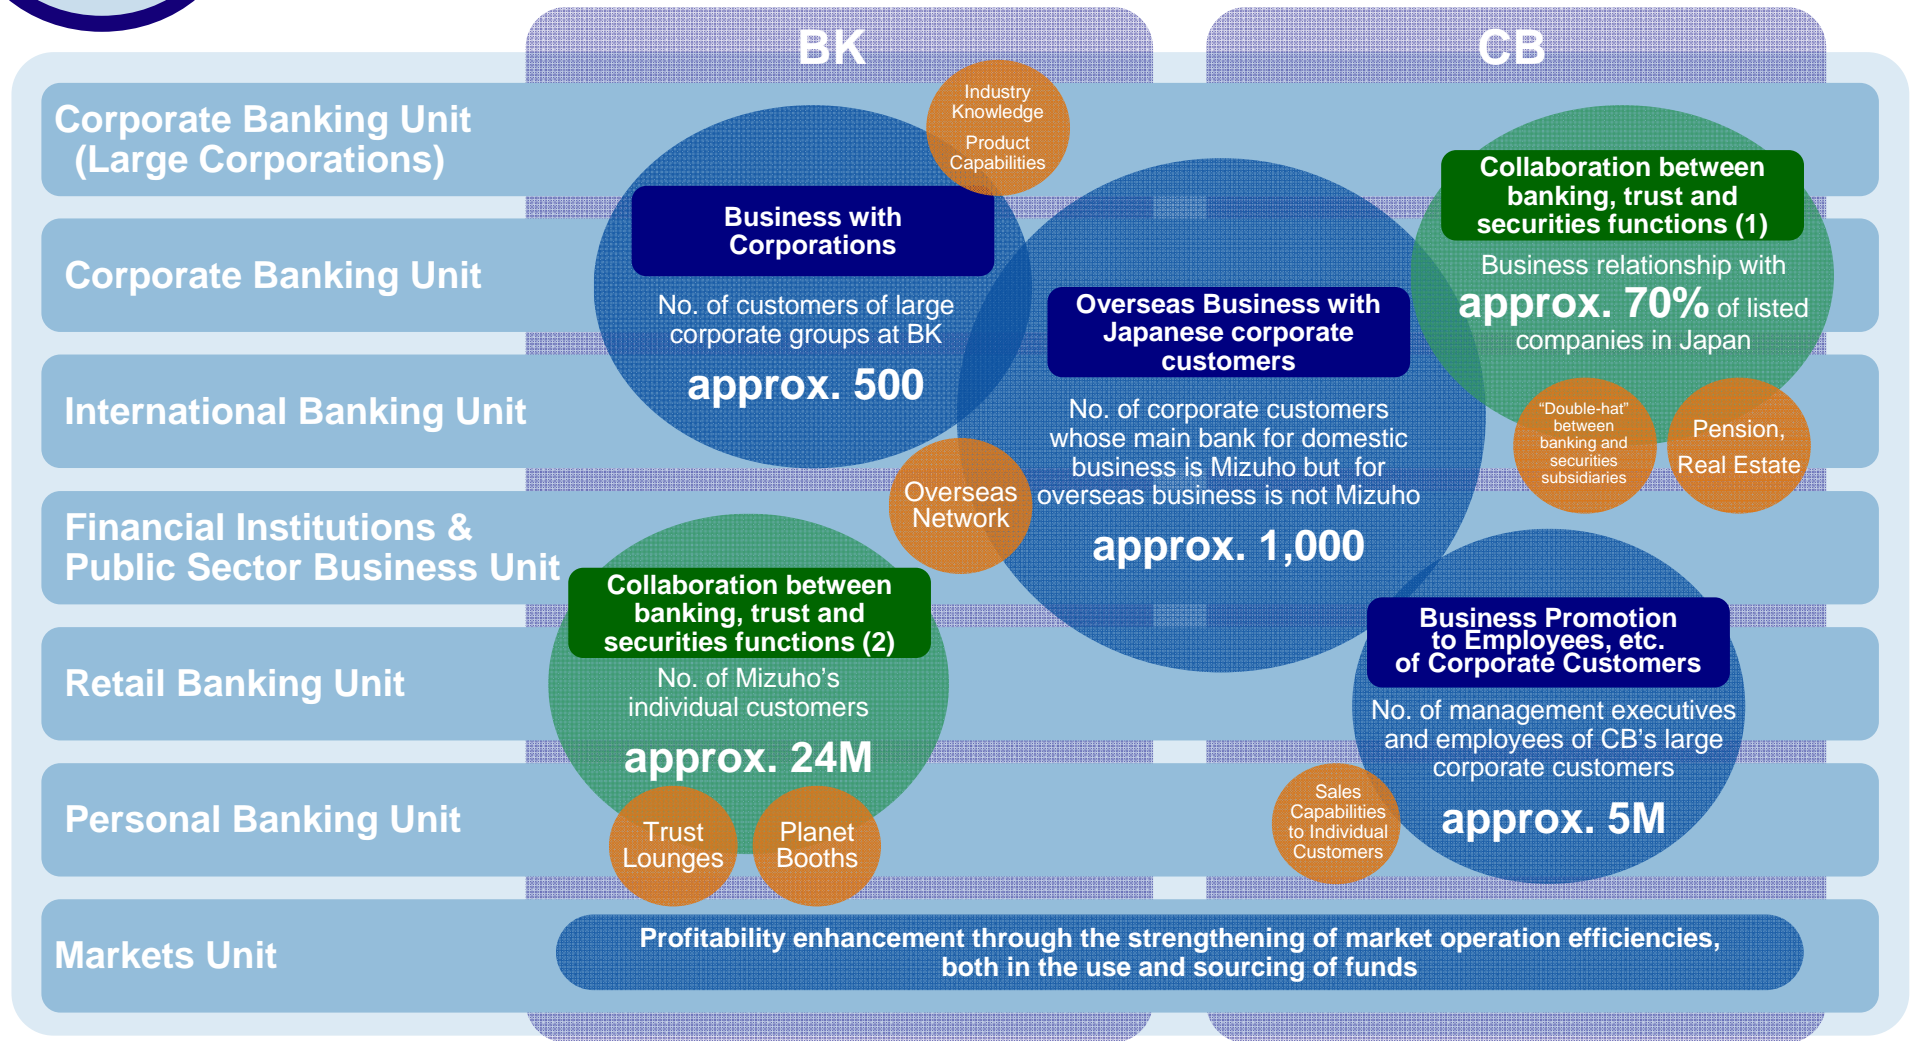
BK

CB

Corporate Banking Unit (Large Corporations)

Corporate Banking Unit

International Banking Unit

Financial Institutions & Public Sector Business Unit

Retail Banking Unit

Personal Banking Unit

Markets Unit

Industry Knowledge
Product Capabilities

Business with Corporations

No. of customers of large corporate groups at BK

approx. 500

Overseas Business with Japanese corporate customers

No. of corporate customers whose main bank for domestic business is Mizuho but for overseas business is not Mizuho

approx. 1,000

Overseas Network

Collaboration between banking, trust and securities functions (1)

Business relationship with approx. 70% of listed companies in Japan

"Double-hat" between banking and securities subsidiaries

Pension, Real Estate

Collaboration between banking, trust and securities functions (2)

No. of Mizuho's individual customers

approx. 24M

Trust Lounges

Planet Booths

Business Promotion to Employees, etc. of Corporate Customers

No. of management executives and employees of CB's large corporate customers

approx. 5M

Sales Capabilities to Individual Customers

Profitability enhancement through the strengthening of market operation efficiencies, both in the use and sourcing of funds